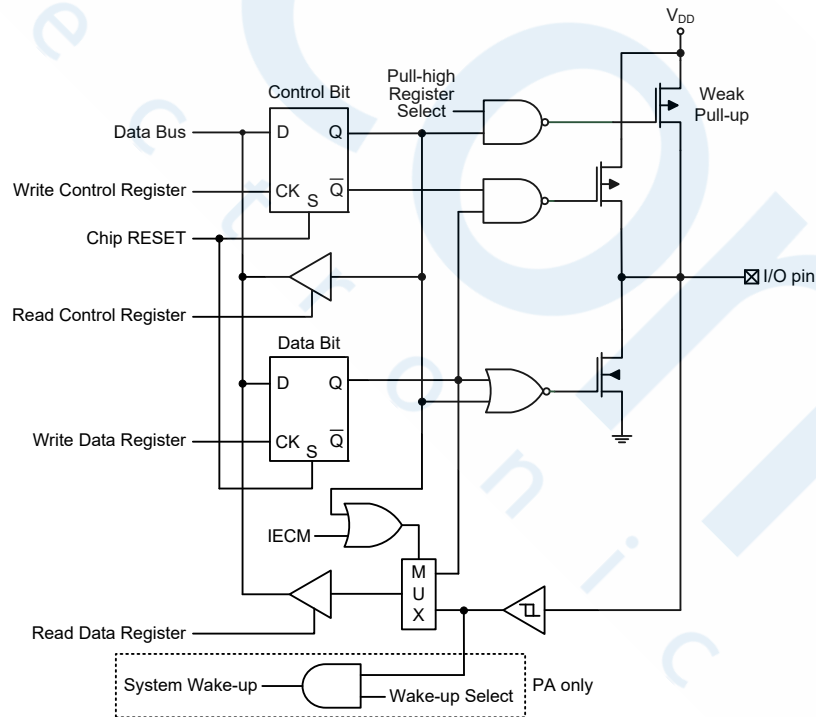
$V_{DD}$

Pull-high Register Select

Control Bit

Weak Pull-up

Data Bus

D

Q

Write Control Register

CK

S

$\overline{Q}$

Chip RESET

I/O pin

Read Control Register

Data Bit

D

Q

Write Data Register

CK

S

$\overline{Q}$

IECM

M
U
X

Read Data Register

System Wake-up

Wake-up Select

PA only